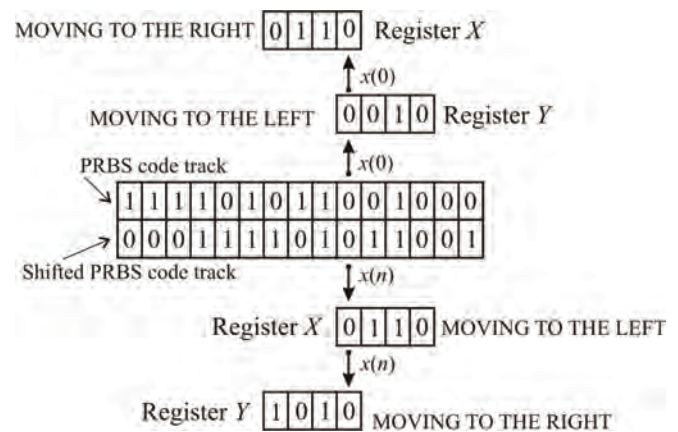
MOVING TO THE RIGHT

| 0 | 1 | 1 | 0 |
|---|---|---|---|

Register $X$

$x(0)$

MOVING TO THE LEFT

| 0 | 0 | 1 | 0 |
|---|---|---|---|

Register $Y$

$x(0)$

PRBS code track

| 1 | 1 | 1 | 1 | 0 | 1 | 0 | 1 | 1 | 0 | 0 | 1 | 0 | 0 | 0 |
|---|---|---|---|---|---|---|---|---|---|---|---|---|---|---|
| 0 | 0 | 0 | 1 | 1 | 1 | 1 | 0 | 1 | 0 | 1 | 1 | 0 | 0 | 1 |

Shifted PRBS code track

$x(n)$

Register $X$

| 0 | 1 | 1 | 0 |
|---|---|---|---|

MOVING TO THE LEFT

$x(n)$

Register $Y$

| 1 | 0 | 1 | 0 |
|---|---|---|---|

MOVING TO THE RIGHT